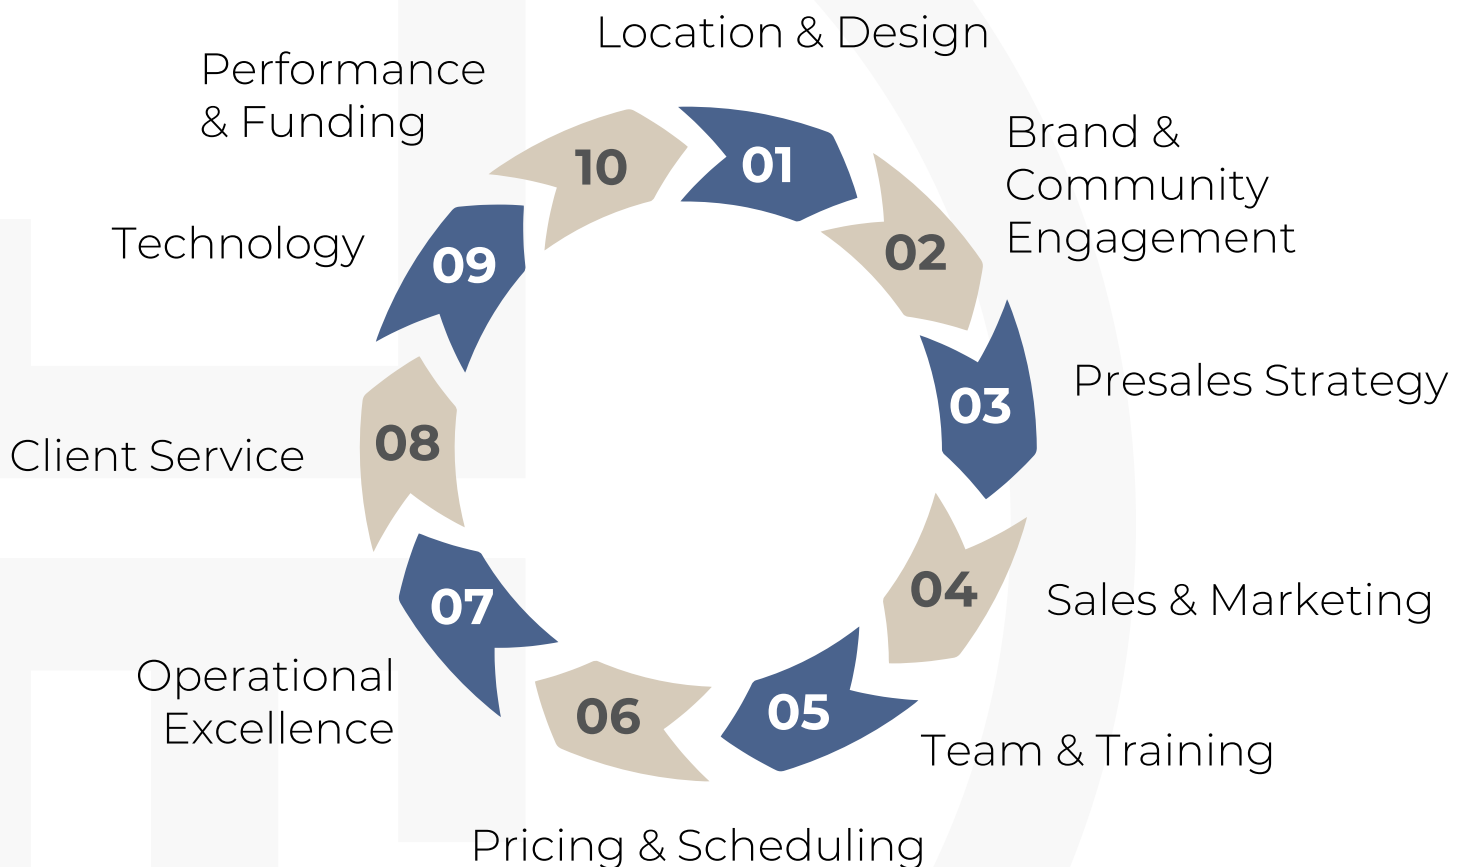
Location & Design

01

Brand & Community Engagement

02

Presales Strategy

03

Sales & Marketing

04

Team & Training

05

Pricing & Scheduling

06

Operational Excellence

07

Client Service

08

Technology

09

Performance & Funding

10